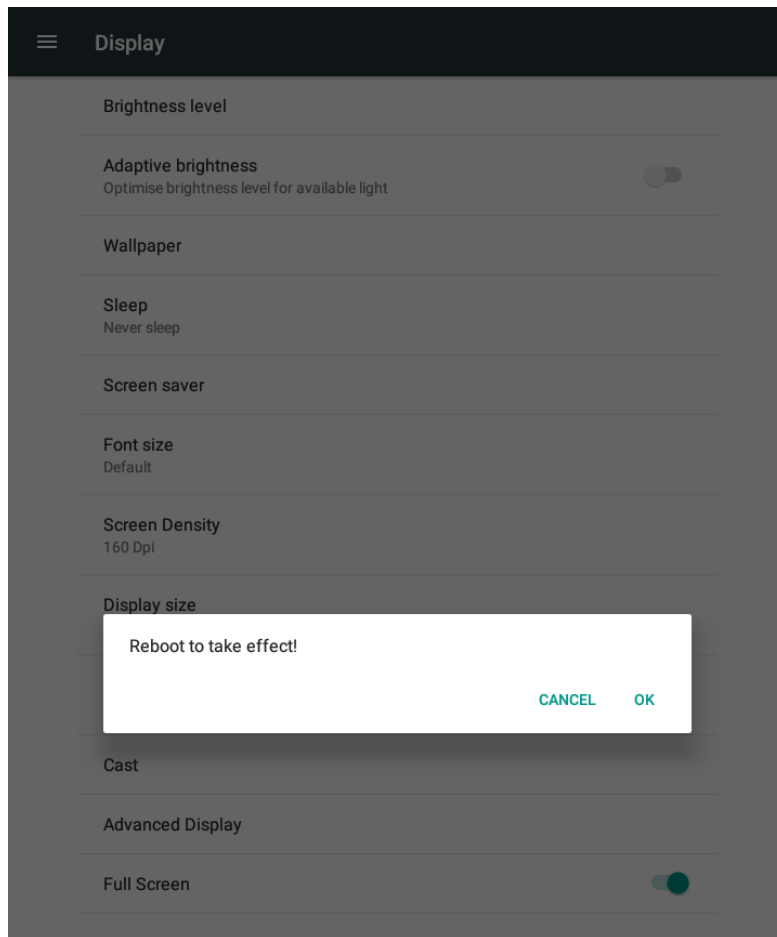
Display

Brightness level

Adaptive brightness
Optimise brightness level for available light

Wallpaper

Sleep
Never sleep

Screen saver

Font size
Default

Screen Density
160 Dpi

Display size

Reboot to take effect!

CANCEL OK

Cast

Advanced Display

Full Screen